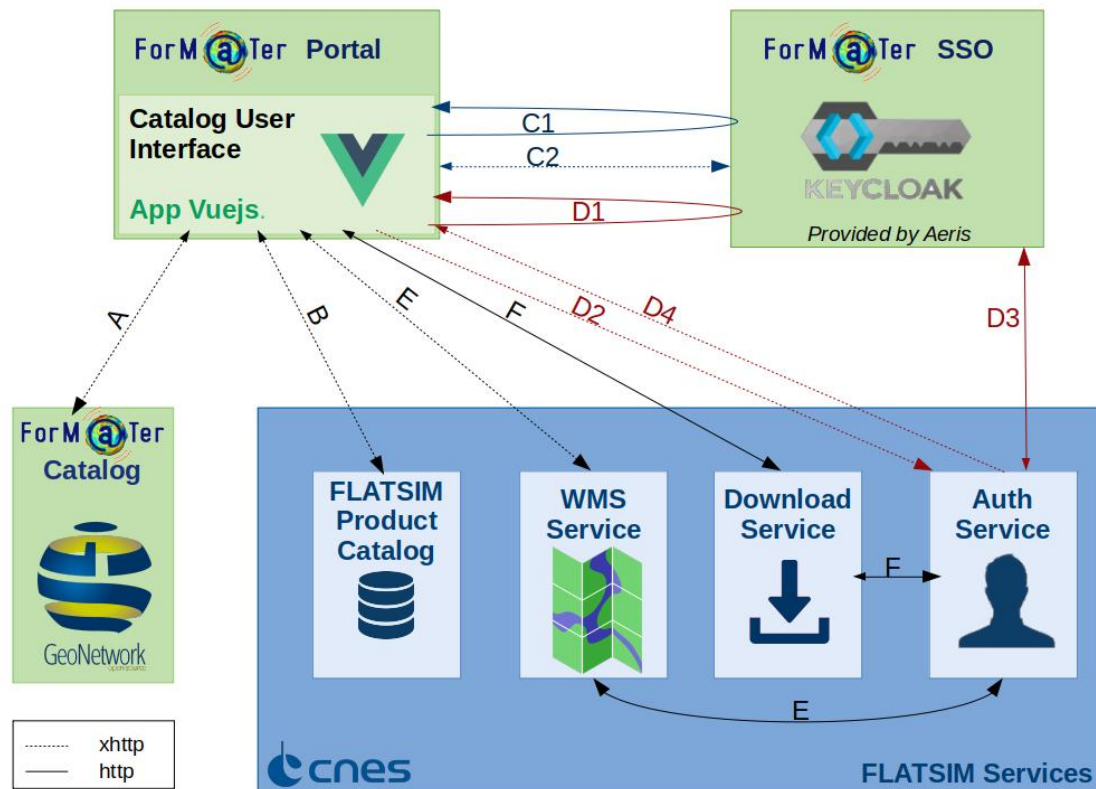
ForM@Ter Portal

Catalog User Interface

App Vuejs.

ForM@Ter SSO

KEYCLOAK

Provided by Aeris

C1

C2

D1

A

B

E

F

D2

D4

D3

ForM@Ter Catalog

GeoNetwork

FLATSIM Product Catalog

WMS Service

Download Service

Auth Service

F

E

xhttp

http

cnes

FLATSIM Services